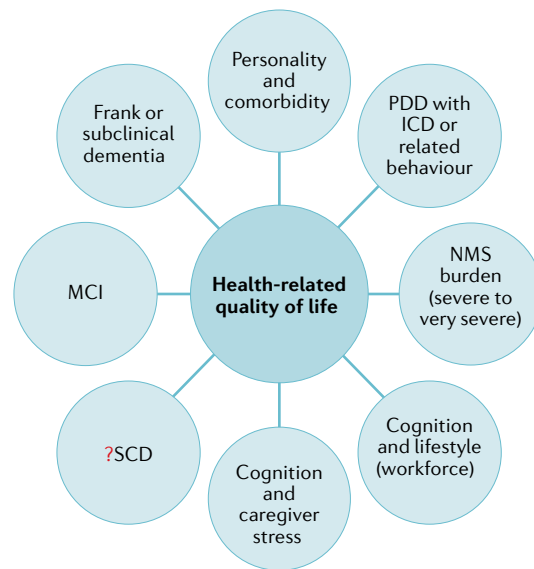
Health-related quality of life

Personality and comorbidity

PDD with ICD or related behaviour

NMS burden (severe to very severe)

Cognition and lifestyle (workforce)

Cognition and caregiver stress

?SCD

MCI

Frank or subclinical dementia